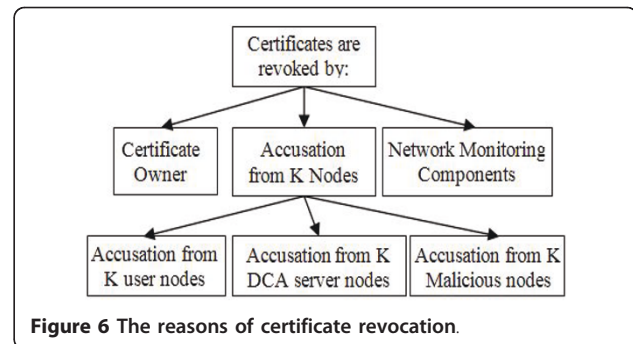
Certificates are revoked by:

Certificate Owner

Accusation from K Nodes

Network Monitoring Components

Accusation from K user nodes

Accusation from K DCA server nodes

Accusation from K Malicious nodes

**Figure 6** The reasons of certificate revocation.